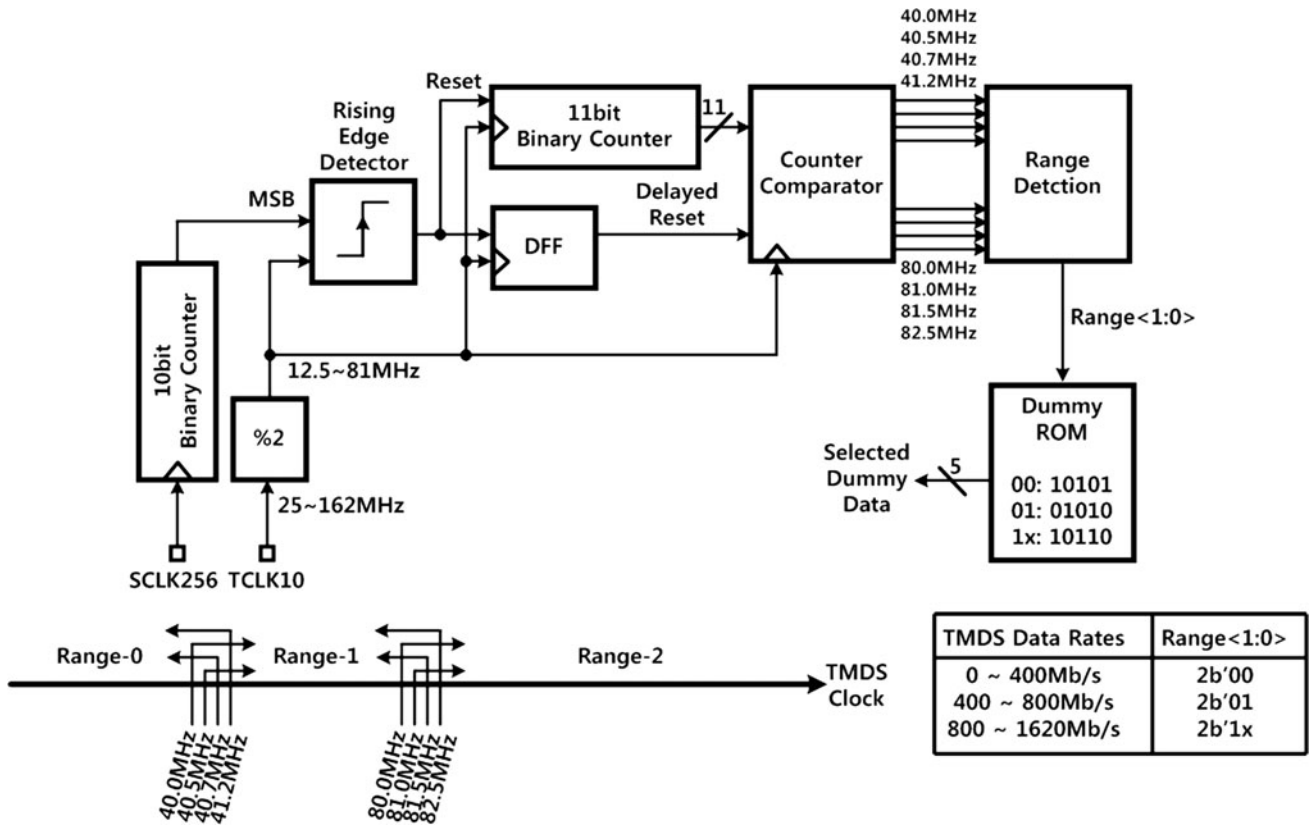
40.0MHz
40.5MHz
40.7MHz
41.2MHz

Reset

11bit Binary Counter

11

Rising Edge Detector

Counter Comparator

Range Detction

MSB

Delayed Reset

DFF

80.0MHz
81.0MHz
81.5MHz
82.5MHz

Range<1:0>

10bit Binary Counter

12.5~81MHz

%2

Dummy ROM

Selected Dummy Data

5

00: 10101
01: 01010
1x: 10110

25~162MHz

SCLK256 TCLK10

Range-0

Range-1

Range-2

TMDS Clock

40.0MHz
40.5MHz
40.7MHz
41.2MHz

80.0MHz
81.0MHz
81.5MHz
82.5MHz

| TMDS Data Rates | Range<1:0> |
|---|---|
| 0 ~ 400Mb/s | 2b'00 |
| 400 ~ 800Mb/s | 2b'01 |
| 800 ~ 1620Mb/s | 2b'1x |